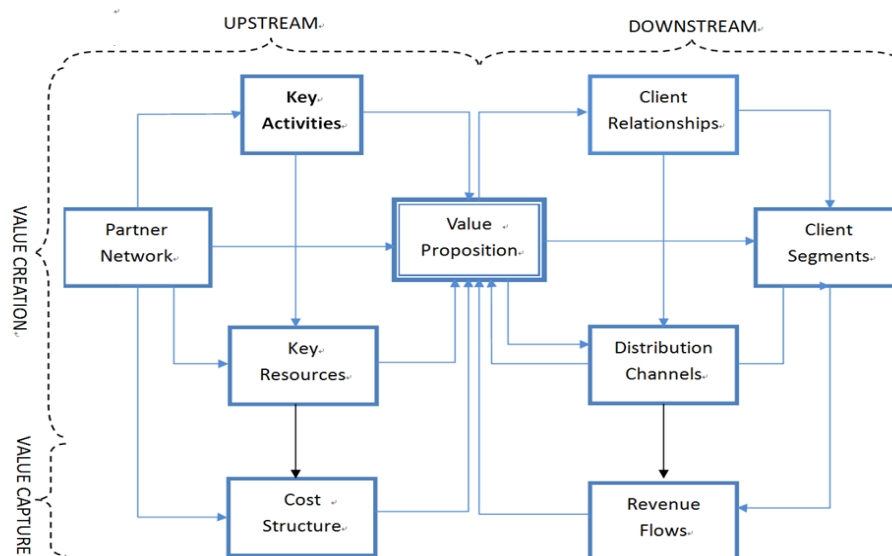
UPSTREAM

DOWNSTREAM

VALUE CREATION

VALUE CAPTURE

Key Activities

Client Relationships

Partner Network

Value Proposition

Client Segments

Key Resources

Distribution Channels

Cost Structure

Revenue Flows